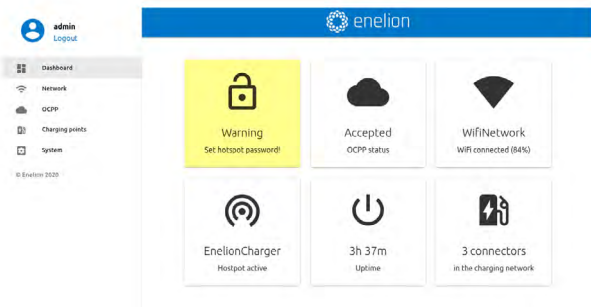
admin
Logout

Dashboard
Network
OCPP
Charging points
System

© Enelion 2020

enelion

Warning
Set hotspot password!

Accepted
OCPP status

WifiNetwork
WiFi connected (84%)

EnelionCharger
Hostpot active

3h 37m
Uptime

3 connectors
in the charging network